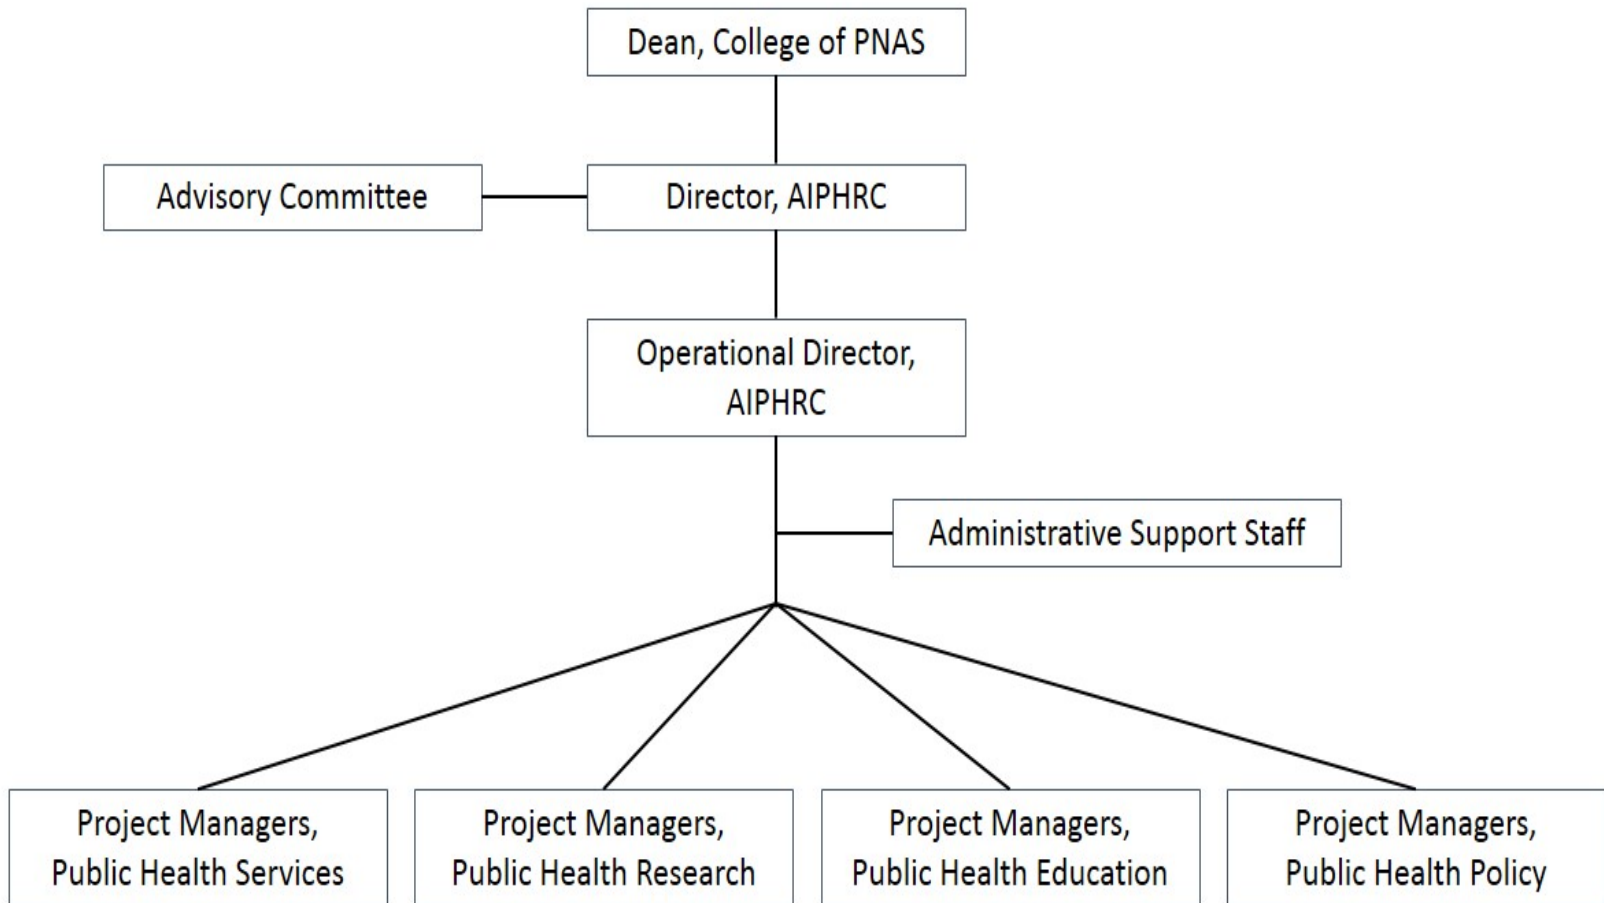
Dean, College of PNAS

Advisory Committee

Director, AIPHRC

Operational Director, AIPHRC

Administrative Support Staff

Project Managers, Public Health Services

Project Managers, Public Health Research

Project Managers, Public Health Education

Project Managers, Public Health Policy